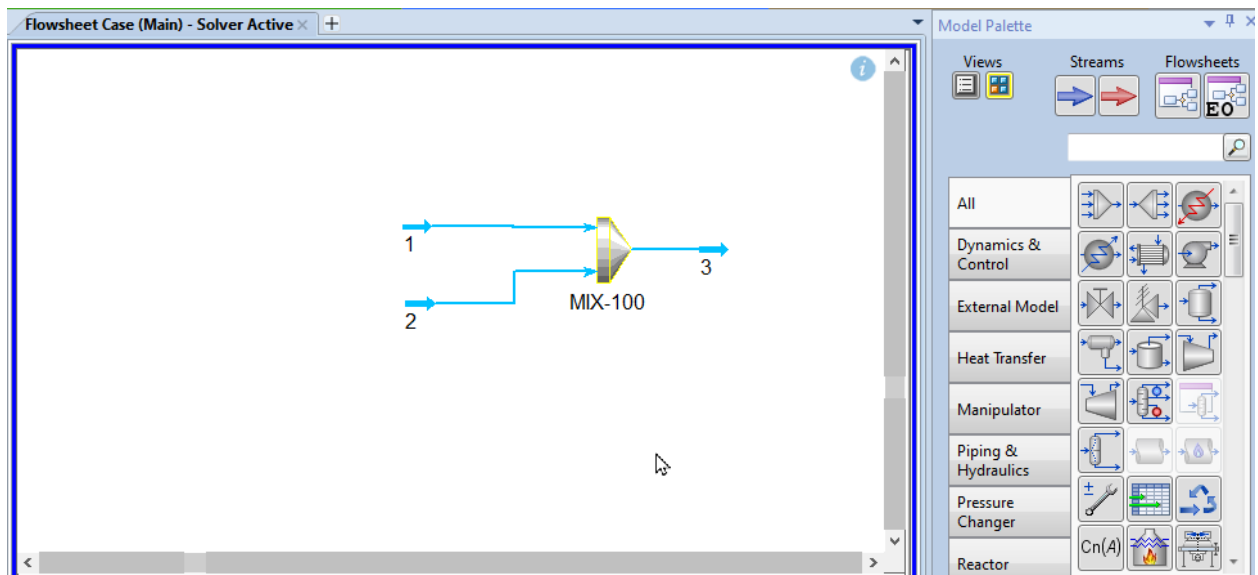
Flowsheet Case (Main) - Solver Active ×

1

2

MIX-100

3

Model Palette

Views

Streams

Flowsheets

EO

All

Dynamics & Control

External Model

Heat Transfer

Manipulator

Piping & Hydraulics

Pressure Changer

Reactor

±

Cn(A)